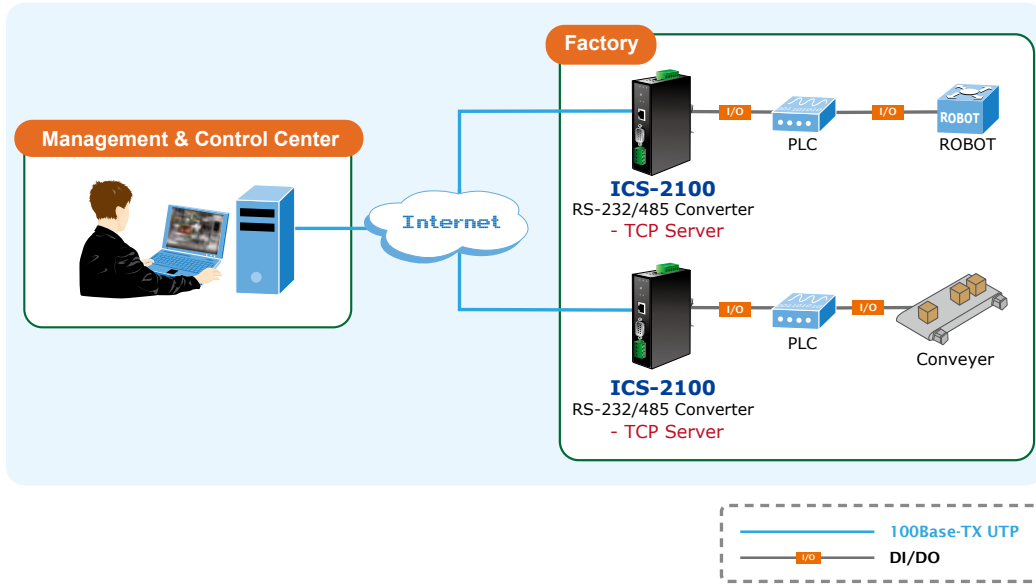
Management & Control Center

Internet

Factory

I/O

PLC

I/O

ROBOT

ROBOT

ICS-2100
RS-232/485 Converter
- TCP Server

I/O

PLC

I/O

Conveyer

ICS-2100
RS-232/485 Converter
- TCP Server

100Base-TX UTP

I/O

DI/DO